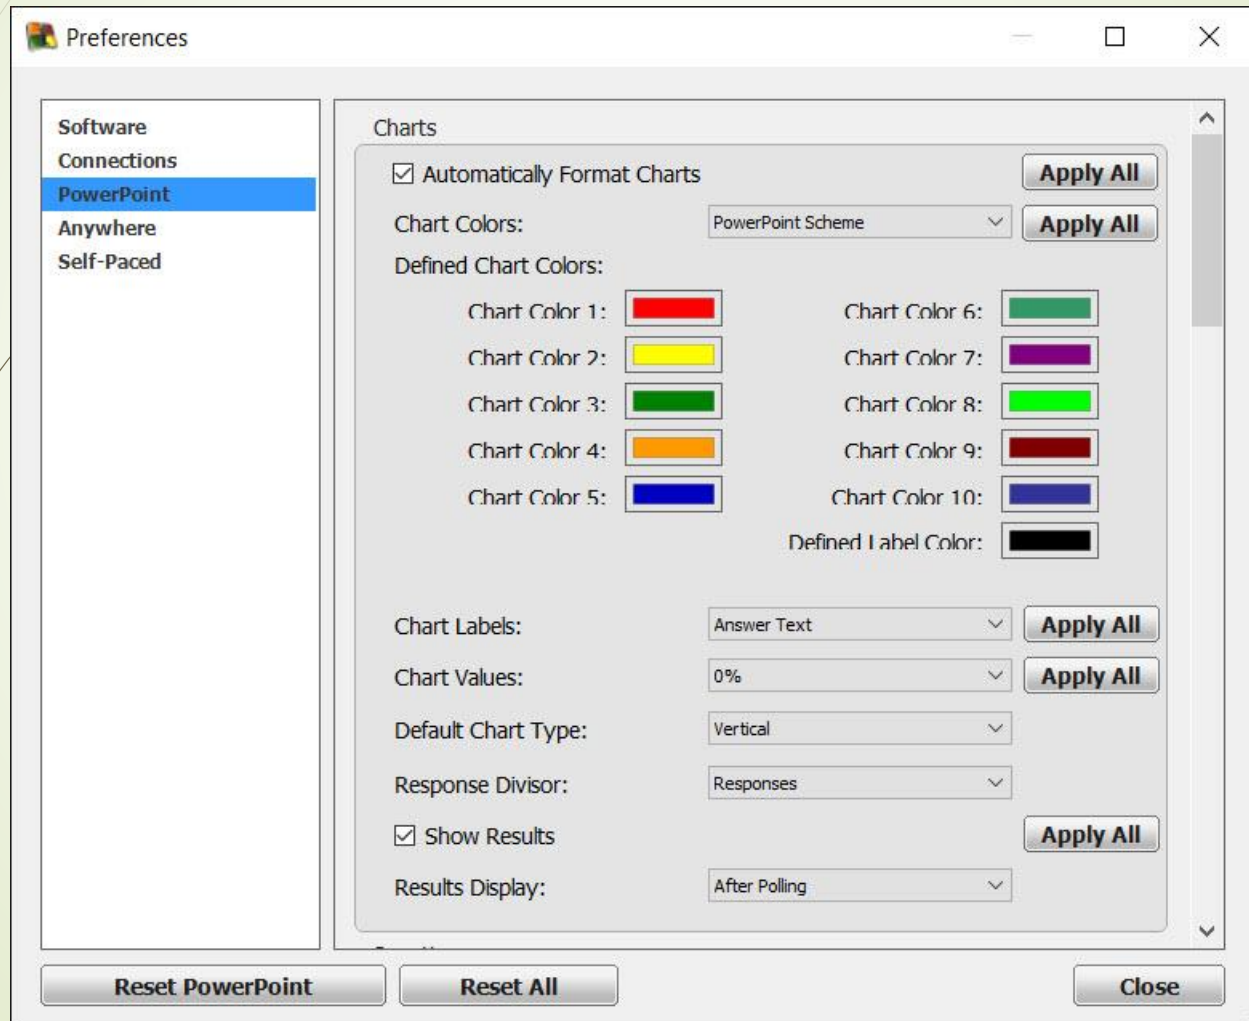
Preferences

Software
Connections
PowerPoint
Anywhere
Self-Paced

Charts

Automatically Format Charts
Apply All

Chart Colors: PowerPoint Scheme
Apply All

Defined Chart Colors:

Chart Color 1:
Chart Color 6:
Chart Color 2:
Chart Color 7:
Chart Color 3:
Chart Color 8:
Chart Color 4:
Chart Color 9:
Chart Color 5:
Chart Color 10:
Defined Label Color:

Chart Labels: Answer Text
Apply All

Chart Values: 0%
Apply All

Default Chart Type: Vertical

Response Divisor: Responses

Show Results
Apply All

Results Display: After Polling

Reset PowerPoint
Reset All
Close